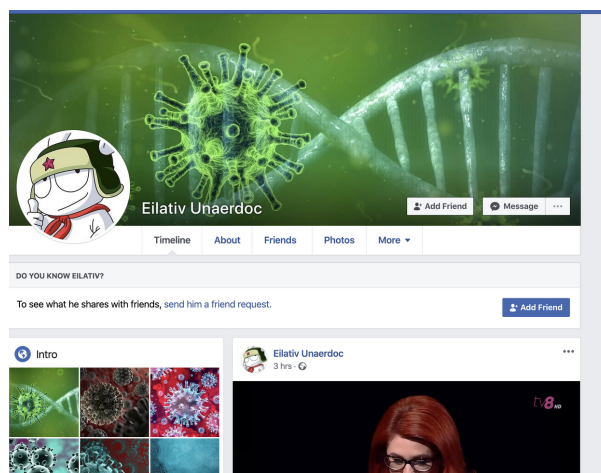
Eilativ Unaerdoc

Add Friend

Message

...

Timeline

About

Friends

Photos

More ▾

DO YOU KNOW EILATIV?

To see what he shares with friends, send him a friend request.

Add Friend

Intro

Eilativ Unaerdoc

3 hrs ·

...

tv8 HD